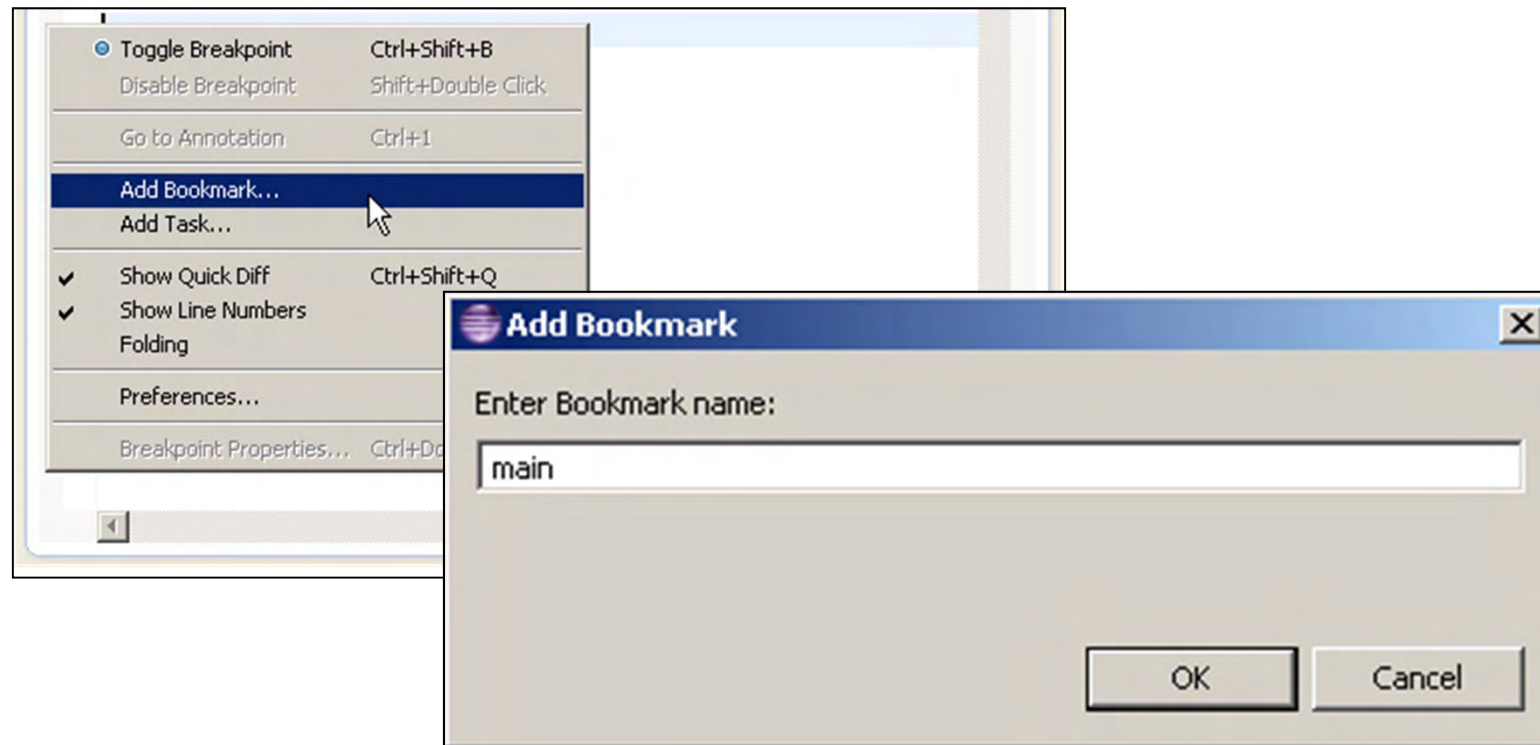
Toggle Breakpoint Ctrl+Shift+B
Disable Breakpoint Shift+Double Click

Go to Annotation Ctrl+1

Add Bookmark...
Add Task...

Show Quick Diff Ctrl+Shift+Q
Show Line Numbers
Folding

Preferences...

Breakpoint Properties... Ctrl+Do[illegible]

Add Bookmark

Enter Bookmark name:

main

OK Cancel